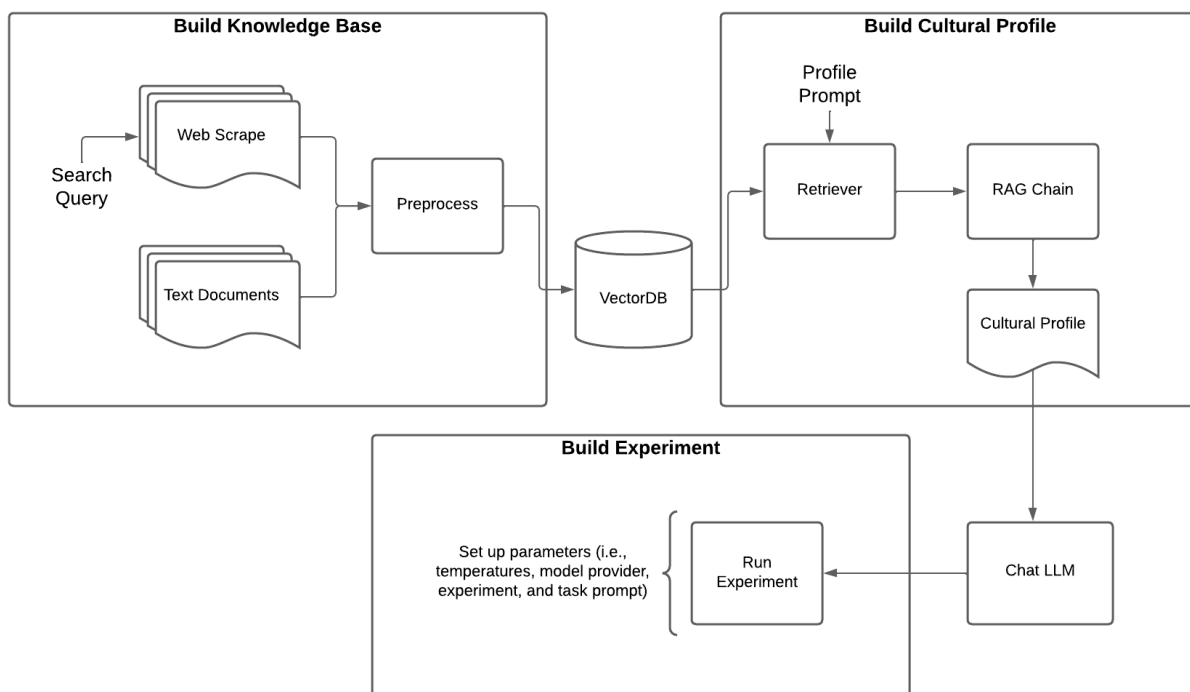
Build Knowledge Base

Search Query

Web Scrape

Text Documents

Preprocess

VectorDB

Build Cultural Profile

Profile Prompt

Retriever

RAG Chain

Cultural Profile

Chat LLM

Build Experiment

Set up parameters (i.e., temperatures, model provider, experiment, and task prompt)

Run Experiment